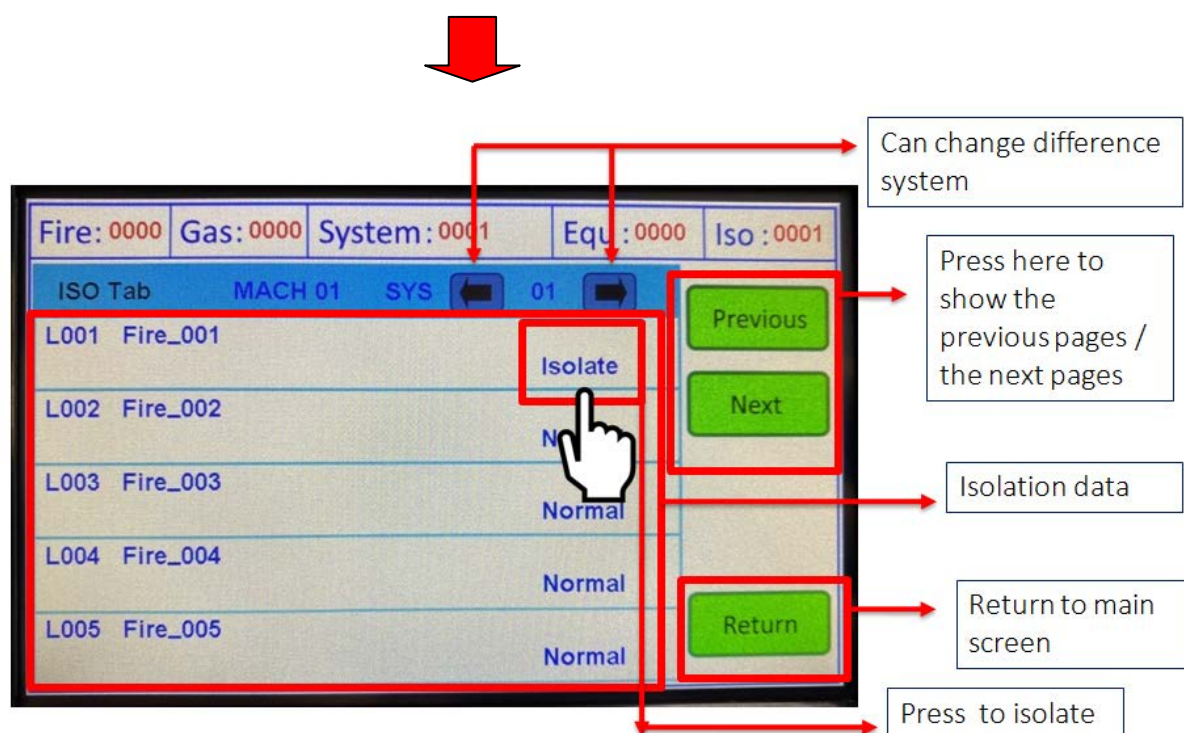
Can change difference system

Fire: 0000 Gas: 0000 System: 0001 Equ: 0000 Iso: 0001

ISO Tab MACH 01 SYS 01

Press here to show the previous pages / the next pages

Previous

Next

L001 Fire_001 Isolate

L002 Fire_002 N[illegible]

L003 Fire_003 Normal

Isolation data

L004 Fire_004 Normal

L005 Fire_005 Normal

Return

Return to main screen

Press to isolate